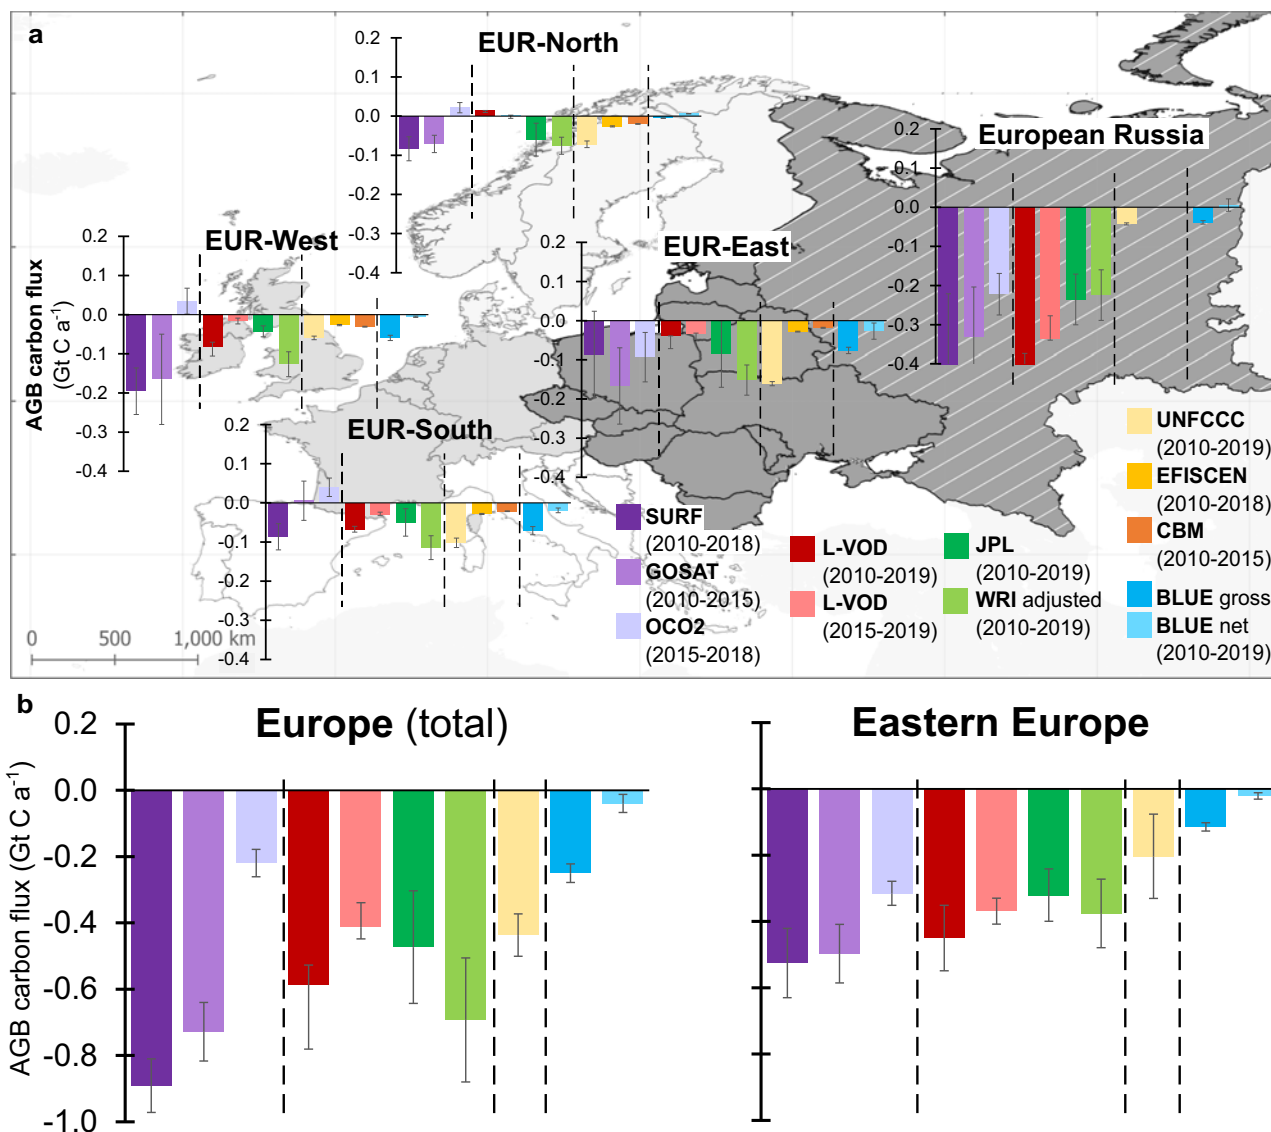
a

EUR-North
0.2
0.1
0.0
-0.1
-0.2
-0.3
-0.4

European Russia
0.2
0.1
0.0
-0.1
-0.2
-0.3
-0.4

EUR-West
0.2
0.1
0.0
-0.1
-0.2
-0.3
-0.4
AGB carbon flux (Gt C a$^{-1}$)

EUR-East
0.2
0.1
0.0
-0.1
-0.2
-0.3
-0.4

EUR-South
0.2
0.1
0.0
-0.1
-0.2
-0.3
-0.4

0 500 1,000 km

SURF (2010-2018)
GOSAT (2010-2015)
OCO2 (2015-2018)
L-VOD (2010-2019)
L-VOD (2015-2019)
JPL (2010-2019)
WRI adjusted (2010-2019)
UNFCCC (2010-2019)
EFISCEN (2010-2018)
CBM (2010-2015)
BLUE gross
BLUE net (2010-2019)

b

Europe (total)

Eastern Europe

AGB carbon flux (Gt C a$^{-1}$)
0.2
0.0
-0.2
-0.4
-0.6
-0.8
-1.0